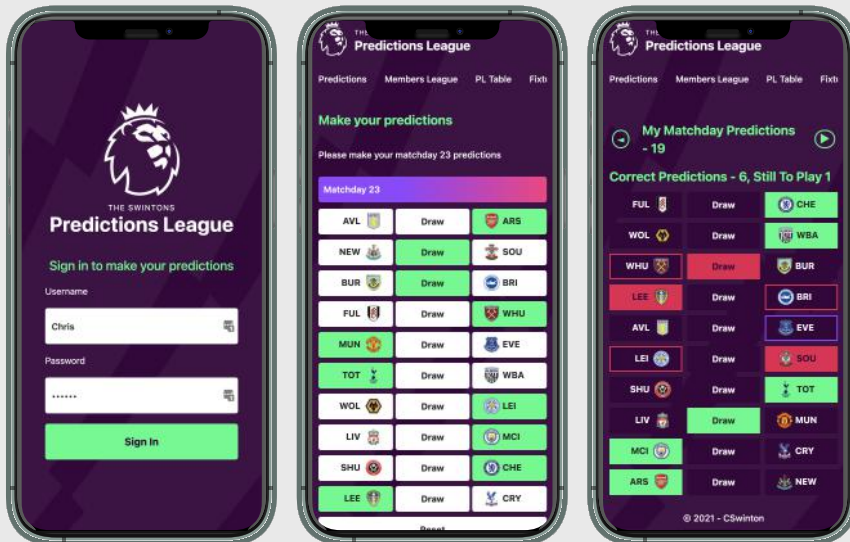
THE SWINTONS
Predictions League

Sign in to make your predictions

Username

Chris

Password

••••••

Sign In

THE SWINTONS
Predictions League

Predictions Members League PL Table Fixt

Make your predictions

Please make your matchday 23 predictions

Matchday 23

| AVL | Draw | ARS |
|---|---|---|
| NEW | Draw | SOU |
| BUR | Draw | BRI |
| FUL | Draw | WHU |
| MUN | Draw | EVE |
| TOT | Draw | WBA |
| WOL | Draw | LEI |
| LIV | Draw | MCI |
| SHU | Draw | CHE |
| LEE | Draw | CRY |

Reset

THE SWINTONS
Predictions League

Predictions Members League PL Table Fixt

My Matchday Predictions - 19

Correct Predictions - 6, Still To Play 1

| FUL | Draw | CHE |
|---|---|---|
| WOL | Draw | WBA |
| WHU | Draw | BUR |
| LEE | Draw | BRI |
| AVL | Draw | EVE |
| LEI | Draw | SOU |
| SHU | Draw | TOT |
| LIV | Draw | MUN |
| MCI | Draw | CRY |
| ARS | Draw | NEW |

© 2021 - CSwinton